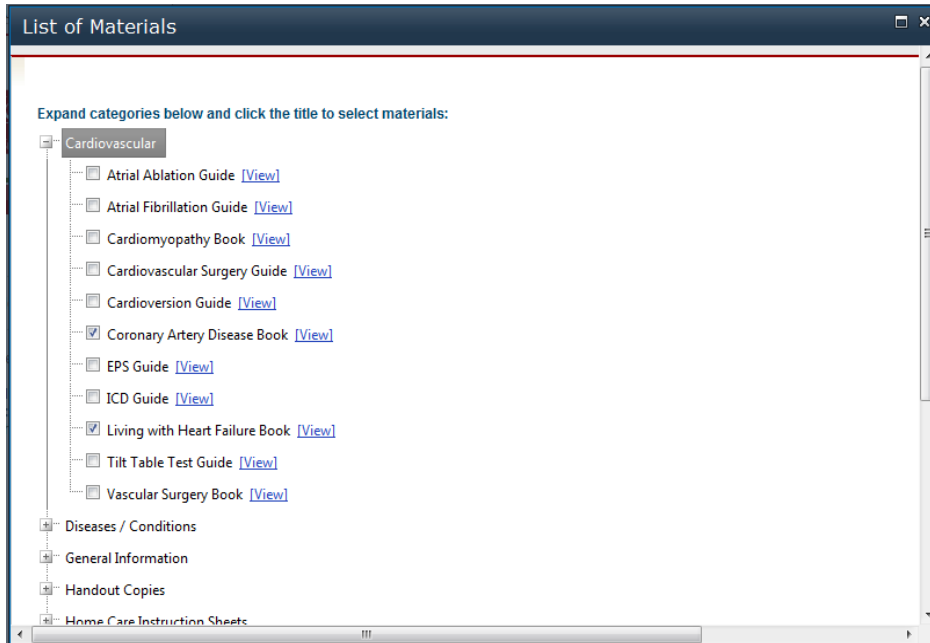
List of Materials

Expand categories below and click the title to select materials:

Cardiovascular

Atrial Ablation Guide [View]

Atrial Fibrillation Guide [View]

Cardiomyopathy Book [View]

Cardiovascular Surgery Guide [View]

Cardioversion Guide [View]

Coronary Artery Disease Book [View]

EPS Guide [View]

ICD Guide [View]

Living with Heart Failure Book [View]

Tilt Table Test Guide [View]

Vascular Surgery Book [View]

Diseases / Conditions

General Information

Handout Copies

Home Care Instruction Sheets